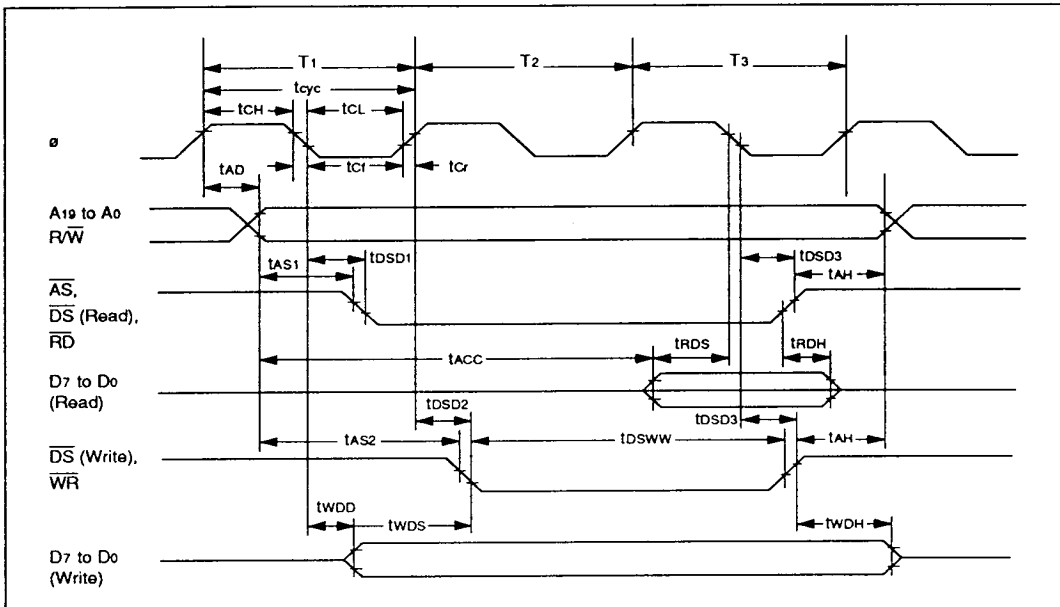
T1
T2
T3
tcyc
tCH
tCL
ø
tAD
tCf
tCr
A19 to A0
R/$\overline{W}$
tAS1
tDSD1
tDSD3
tAH
$\overline{AS}$,
$\overline{DS}$ (Read),
$\overline{RD}$
tACC
tRDS
tRDH
D7 to D0
(Read)
tDSD2
tDSD3
tAS2
tDSWW
tAH
$\overline{DS}$ (Write),
$\overline{WR}$
tWDD
tWDS
tWDH
D7 to D0
(Write)